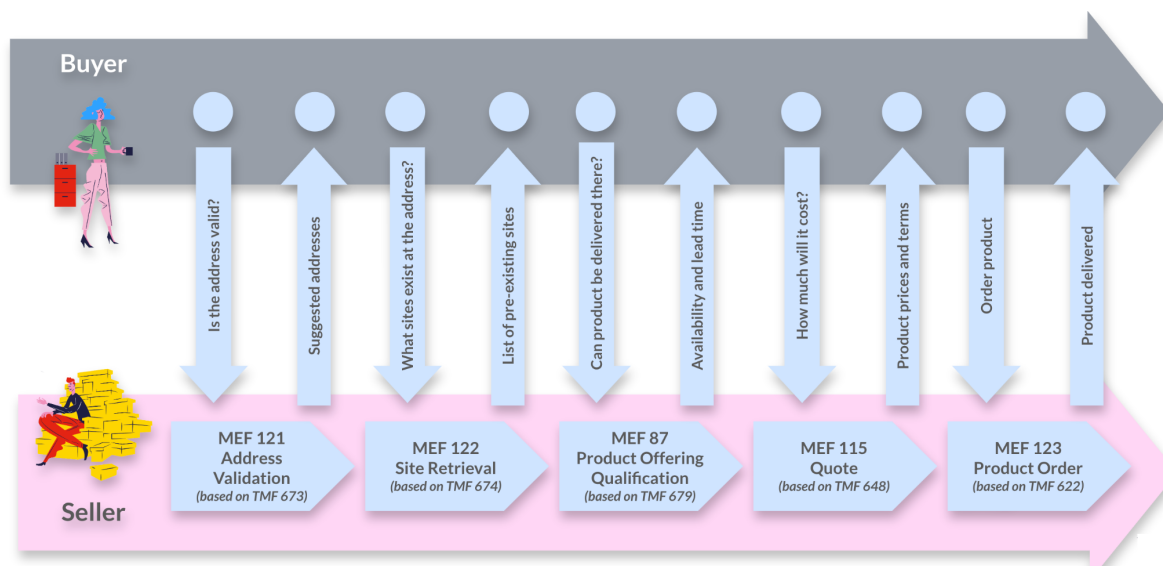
Buyer

Is the address valid?

Suggested addresses

What sites exist at the address?

List of pre-existing sites

Can product be delivered there?

Availability and lead time

How much will it cost?

Product prices and terms

Order product

Product delivered

MEF 121 Address Validation (based on TMF 673)

MEF 122 Site Retrieval (based on TMF 674)

MEF 87 Product Offering Qualification (based on TMF 679)

MEF 115 Quote (based on TMF 648)

MEF 123 Product Order (based on TMF 622)

Seller